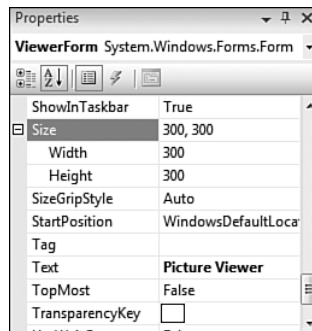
Properties

ViewerForm System.Windows.Forms.Form

| | |
|---|---|
| ShowInTaskbar | True |
| Size | 300, 300 |
| Width | 300 |
| Height | 300 |
| SizeGripStyle | Auto |
| StartPosition | WindowsDefaultLoca |
| Tag | |
| Text | **Picture Viewer** |
| TopMost | False |
| TransparencyKey | |